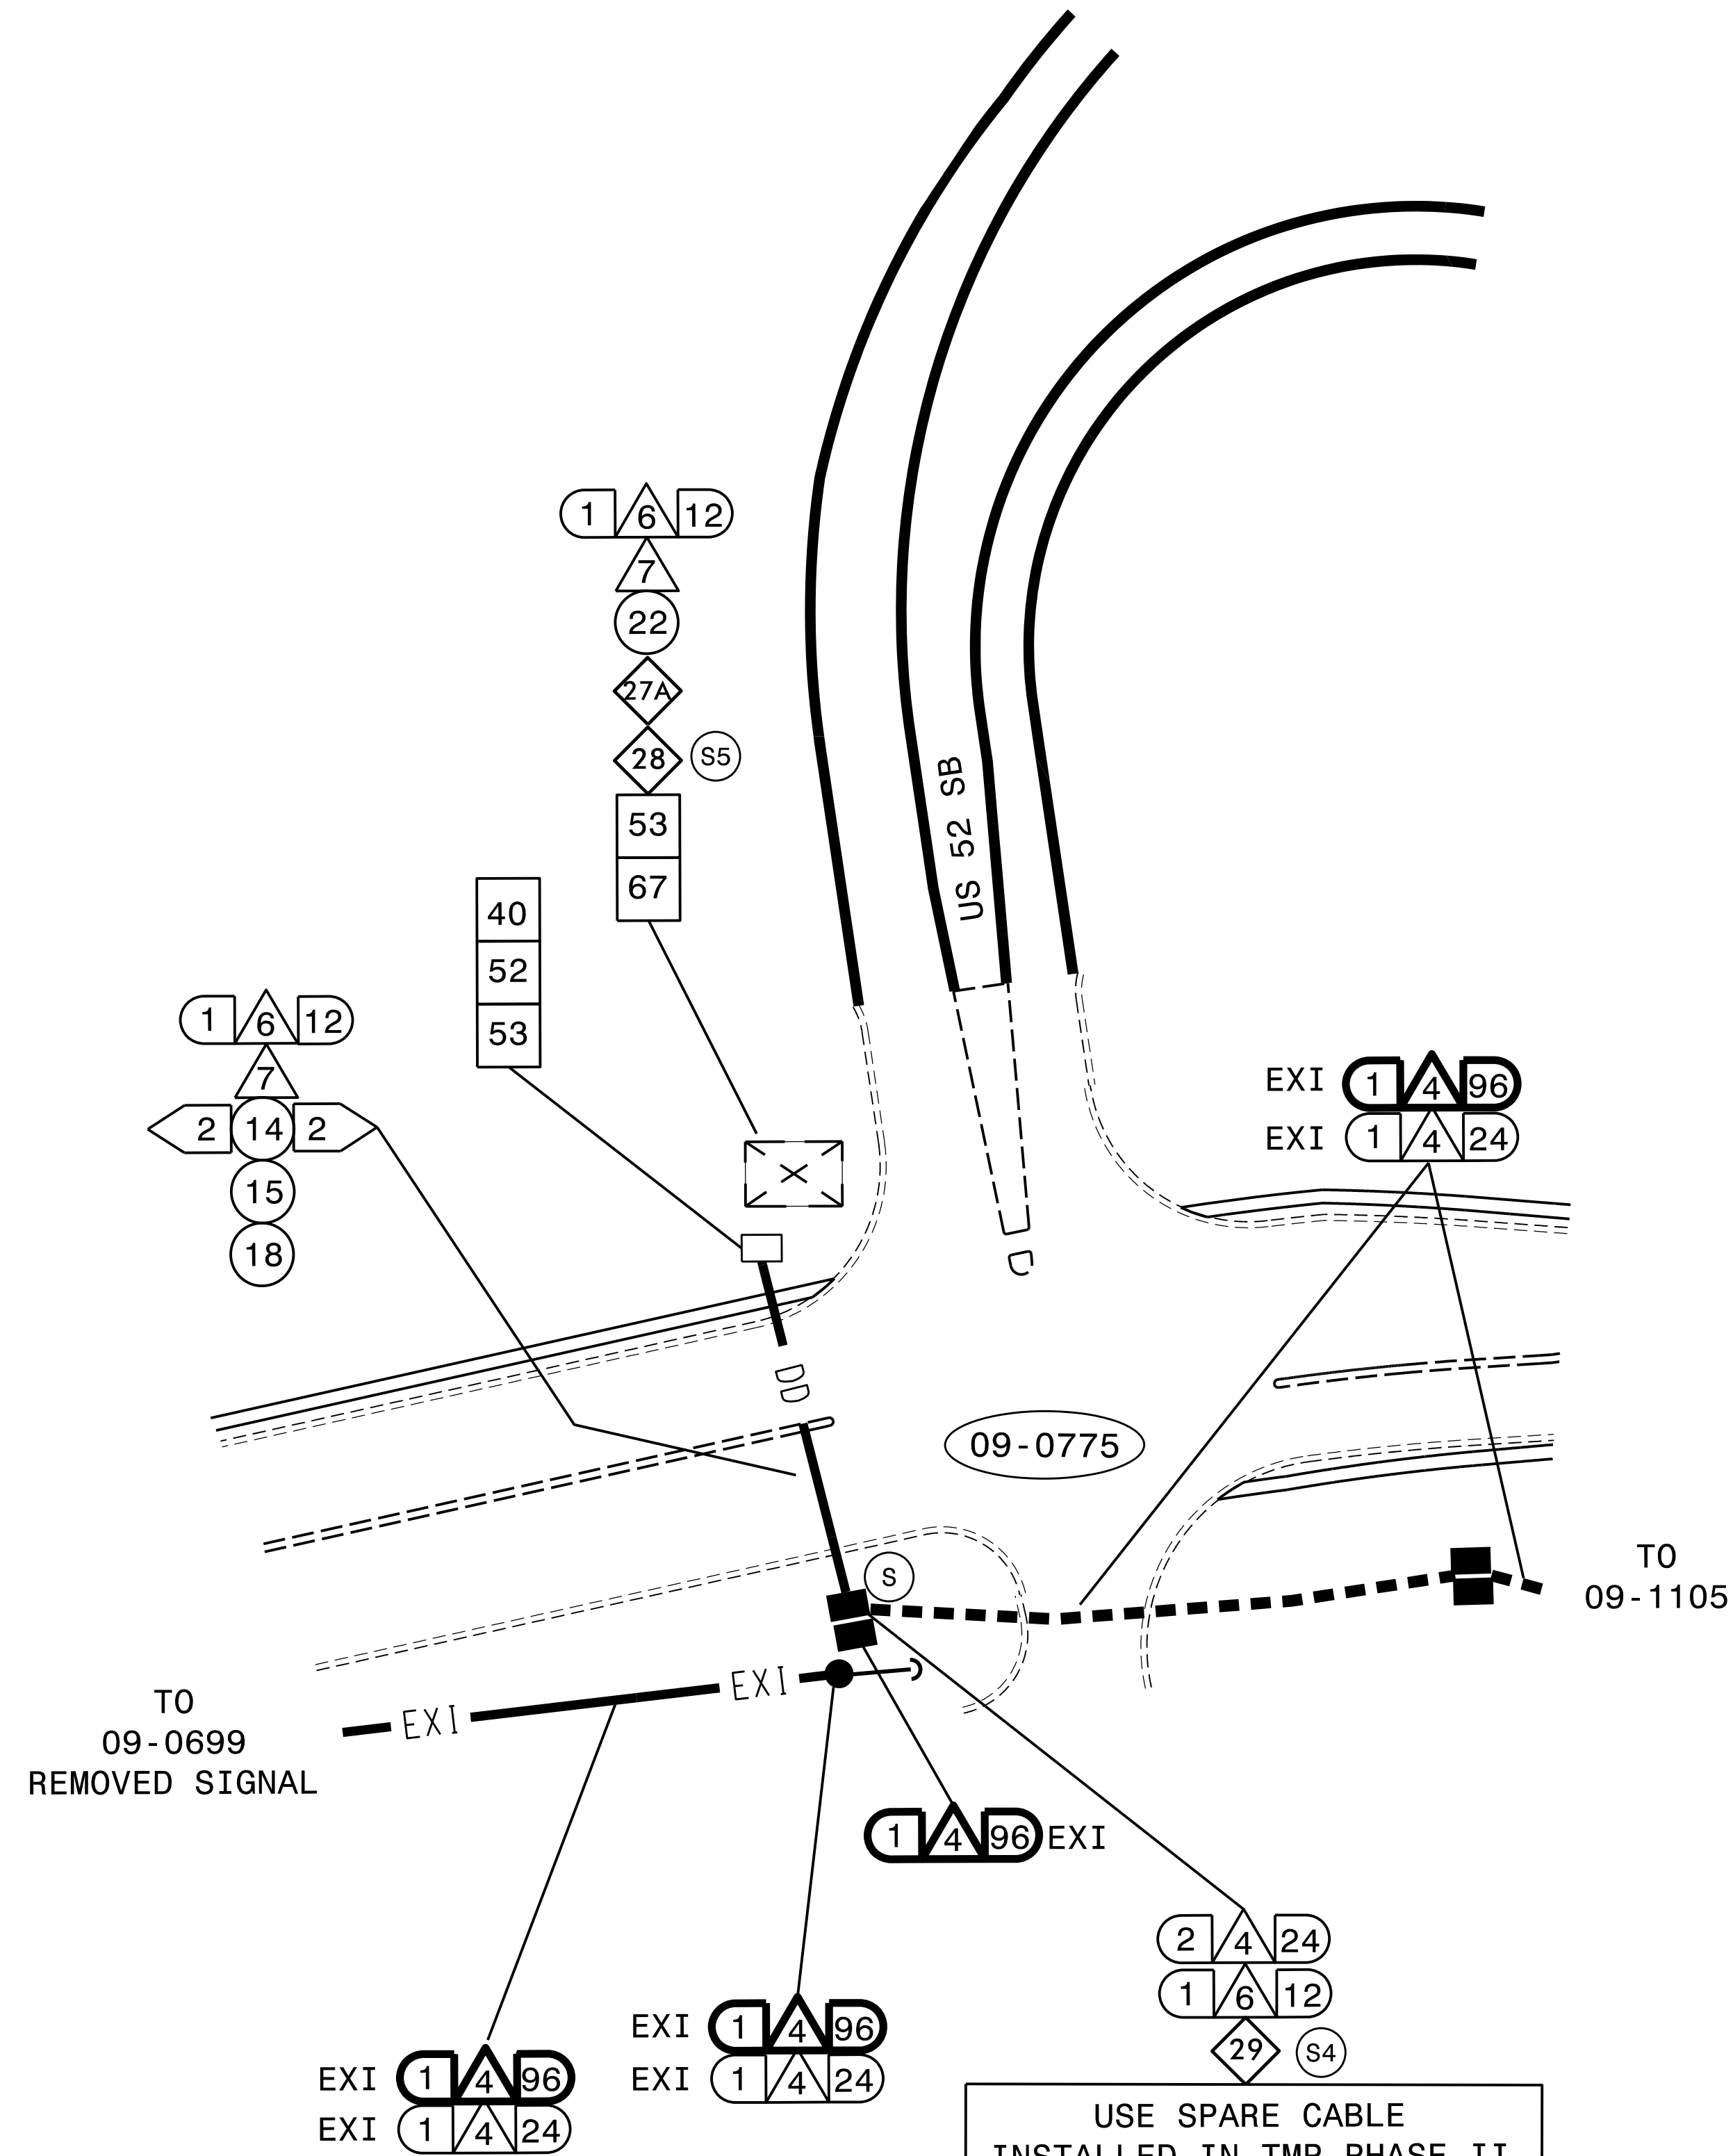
1 6 12
7
22
27A
28 S5
53
67
40
52
53
1 6 12
7
2 14 2
15
18
US 52 SB
C
EXI 1 4 96
EXI 1 4 24
DD
09-0775
S
TO
09-1105
TO
09-0699
REMOVED SIGNAL
EXI
EXI
1 4 96 EXI
2 4 24
1 6 12
29 S4
EXI 1 4 96
EXI 1 4 24
EXI 1 4 96
EXI 1 4 24
USE SPARE CABLE
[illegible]